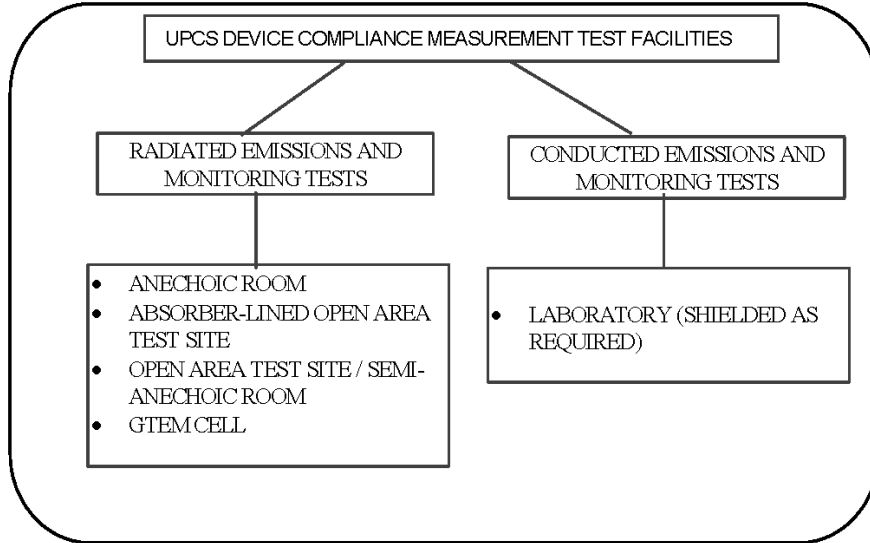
UPCS DEVICE COMPLIANCE MEASUREMENT TEST FACILITIES

RADIATED EMISSIONS AND MONITORING TESTS

CONDUCTED EMISSIONS AND MONITORING TESTS

- ANECHOIC ROOM
- ABSORBER-LINED OPEN AREA TEST SITE
- OPEN AREA TEST SITE / SEMI-ANECHOIC ROOM
- GTEM CELL

- LABORATORY (SHIELDED AS REQUIRED)